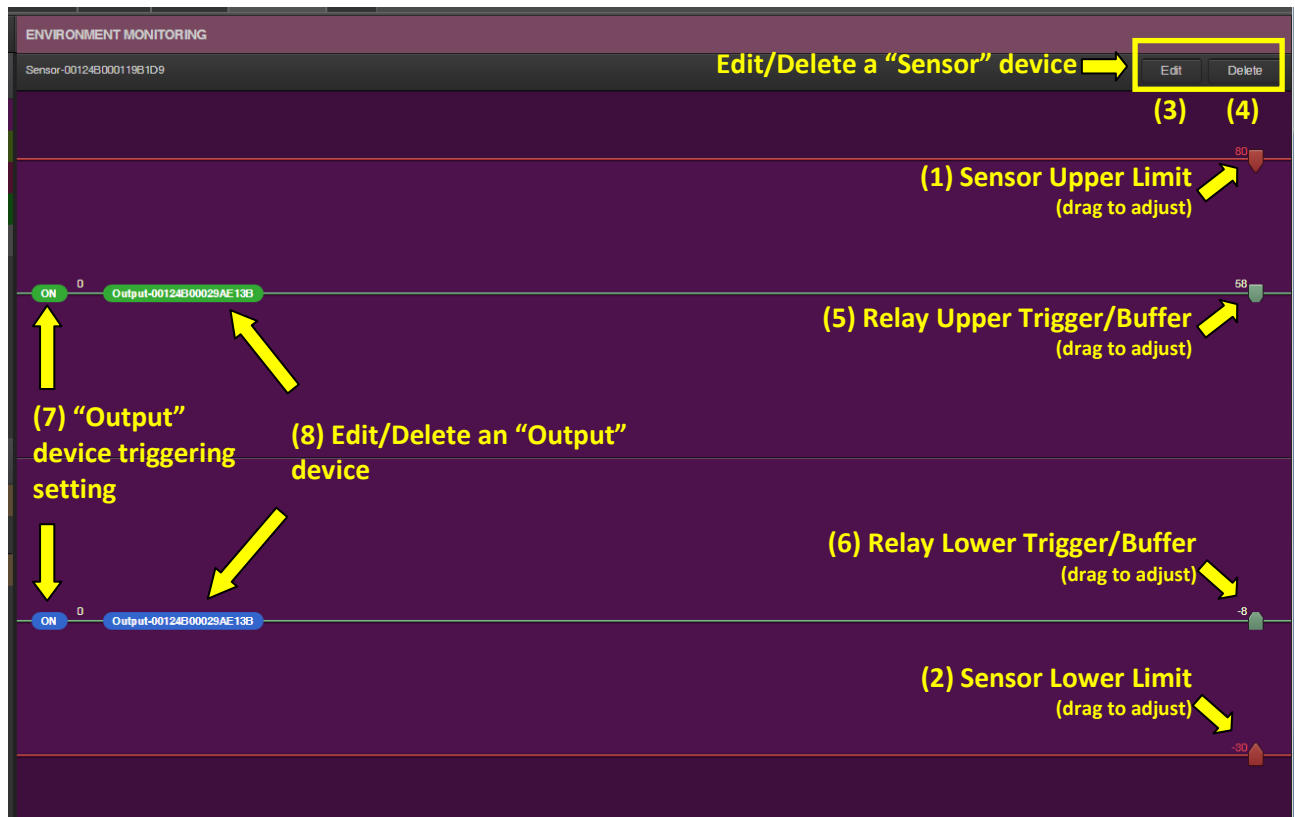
ENVIRONMENT MONITORING

Sensor-00124B000119B1D9

Edit/Delete a "Sensor" device

Edit Delete

(3) (4)

80

(1) Sensor Upper Limit
(drag to adjust)

ON 0 Output-00124B00029AE13B

58

(5) Relay Upper Trigger/Buffer
(drag to adjust)

(7) "Output" device triggering setting

(8) Edit/Delete an "Output" device

(6) Relay Lower Trigger/Buffer
(drag to adjust)

ON 0 Output-00124B00029AE13B

-8

(2) Sensor Lower Limit
(drag to adjust)

-30